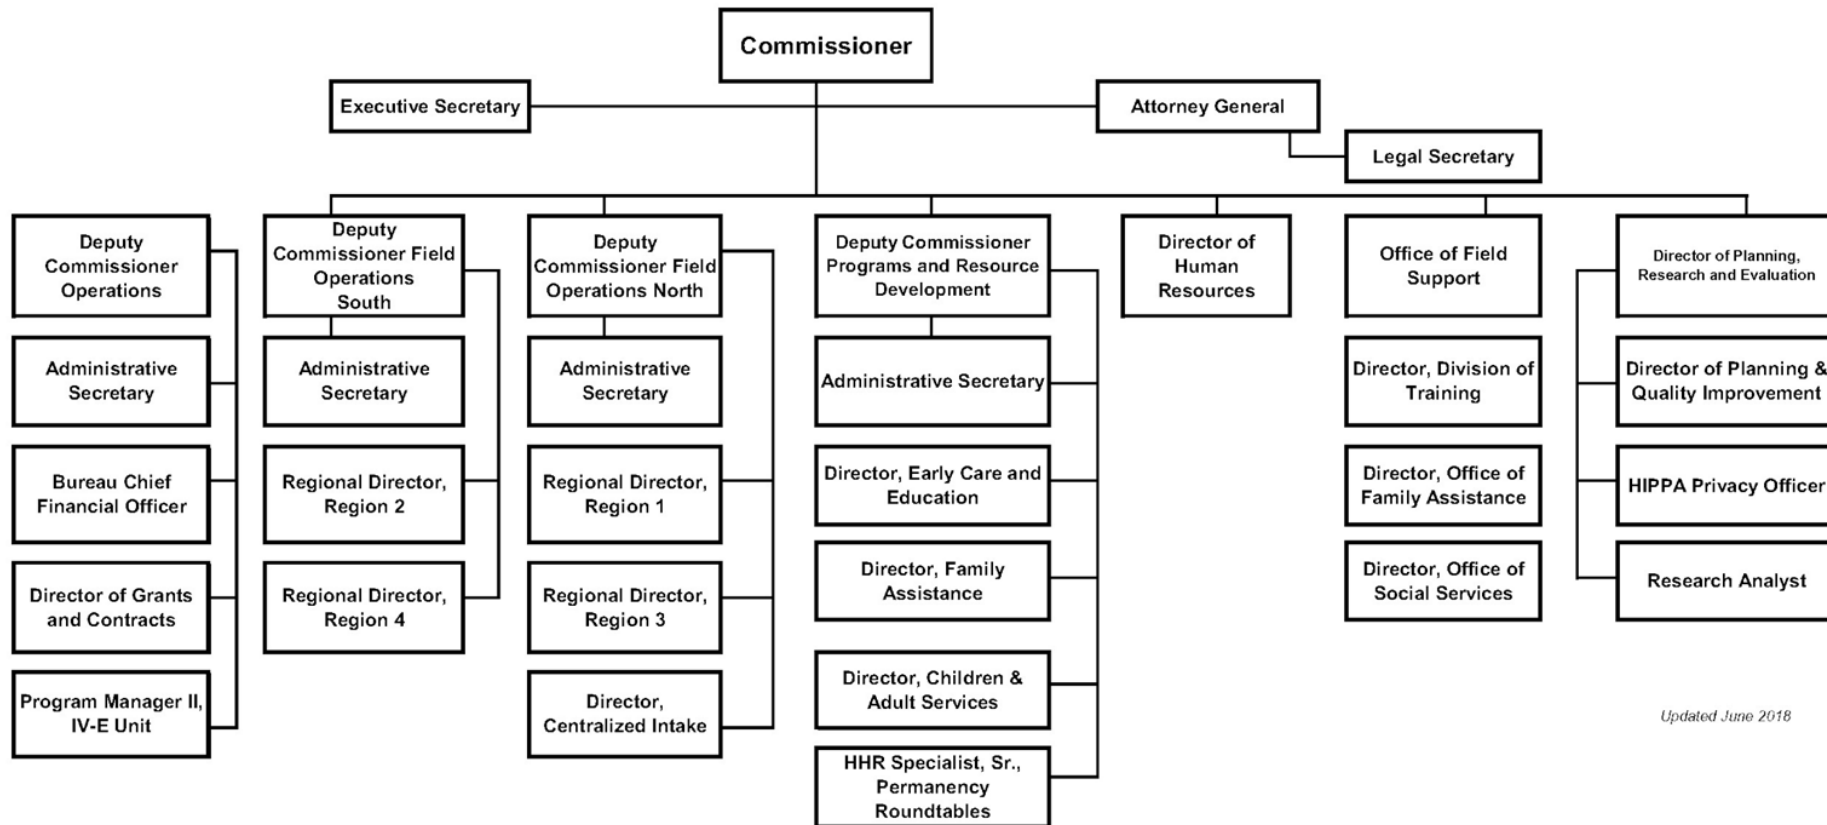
Commissioner

Executive Secretary

Attorney General

Legal Secretary

Deputy Commissioner Operations

Administrative Secretary

Bureau Chief Financial Officer

Director of Grants and Contracts

Program Manager II, IV-E Unit

Deputy Commissioner Field Operations South

Administrative Secretary

Regional Director, Region 2

Regional Director, Region 4

Deputy Commissioner Field Operations North

Administrative Secretary

Regional Director, Region 1

Regional Director, Region 3

Director, Centralized Intake

Deputy Commissioner Programs and Resource Development

Administrative Secretary

Director, Early Care and Education

Director, Family Assistance

Director, Children & Adult Services

HHR Specialist, Sr., Permanency Roundtables

Director of Human Resources

Office of Field Support

Director, Division of Training

Director, Office of Family Assistance

Director, Office of Social Services

Director of Planning, Research and Evaluation

Director of Planning & Quality Improvement

HIPPA Privacy Officer

Research Analyst

Updated June 2018